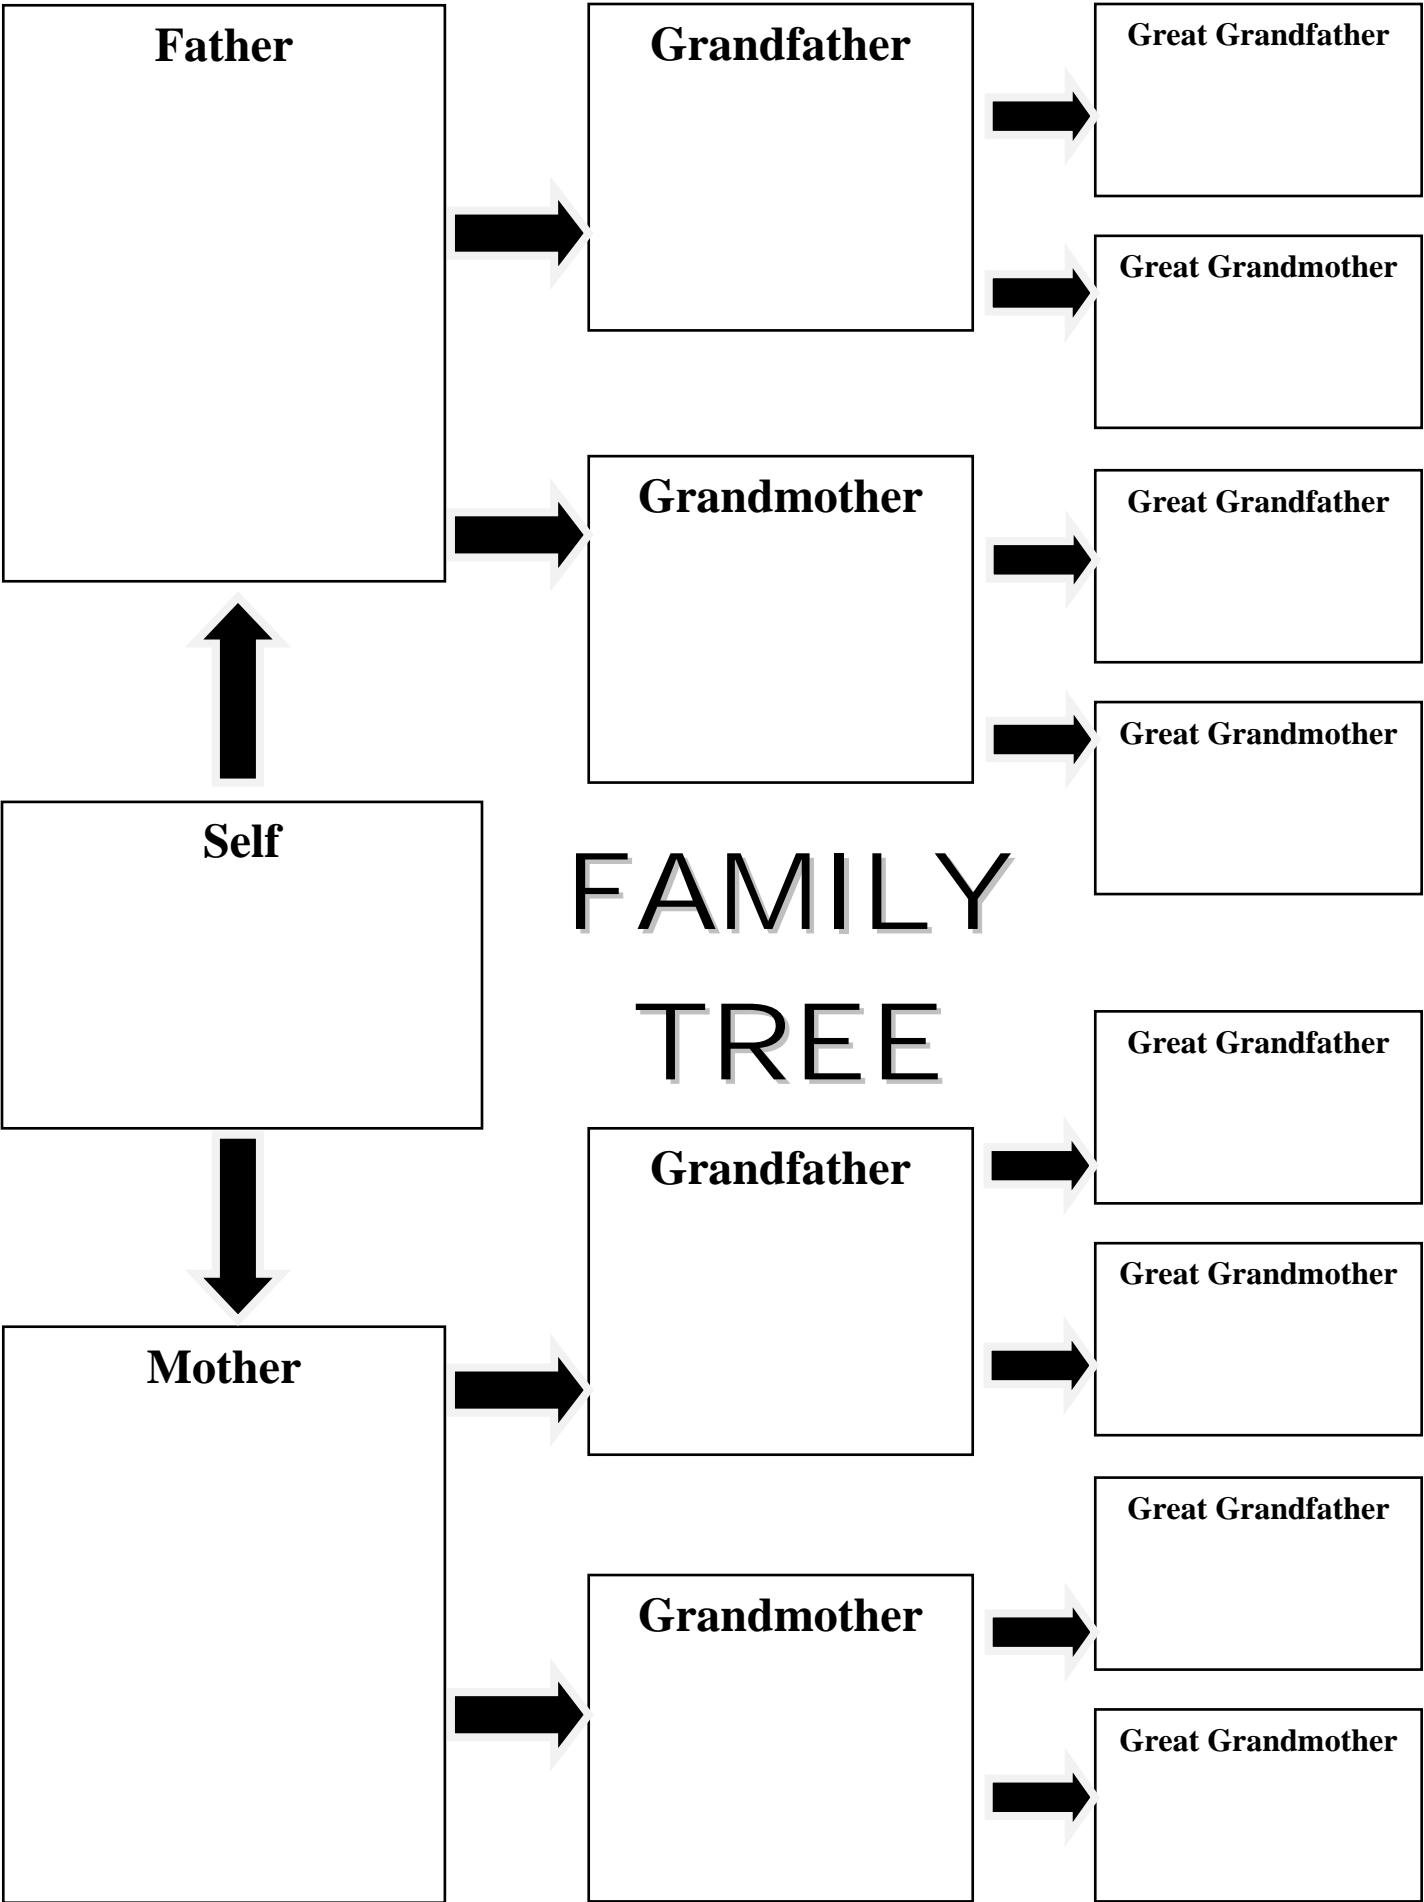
Father

Grandfather

Great Grandfather

Great Grandmother

Grandmother

Great Grandfather

Great Grandmother

Self

FAMILY TREE

Great Grandfather

Grandfather

Great Grandmother

Mother

Great Grandfather

Grandmother

Great Grandmother